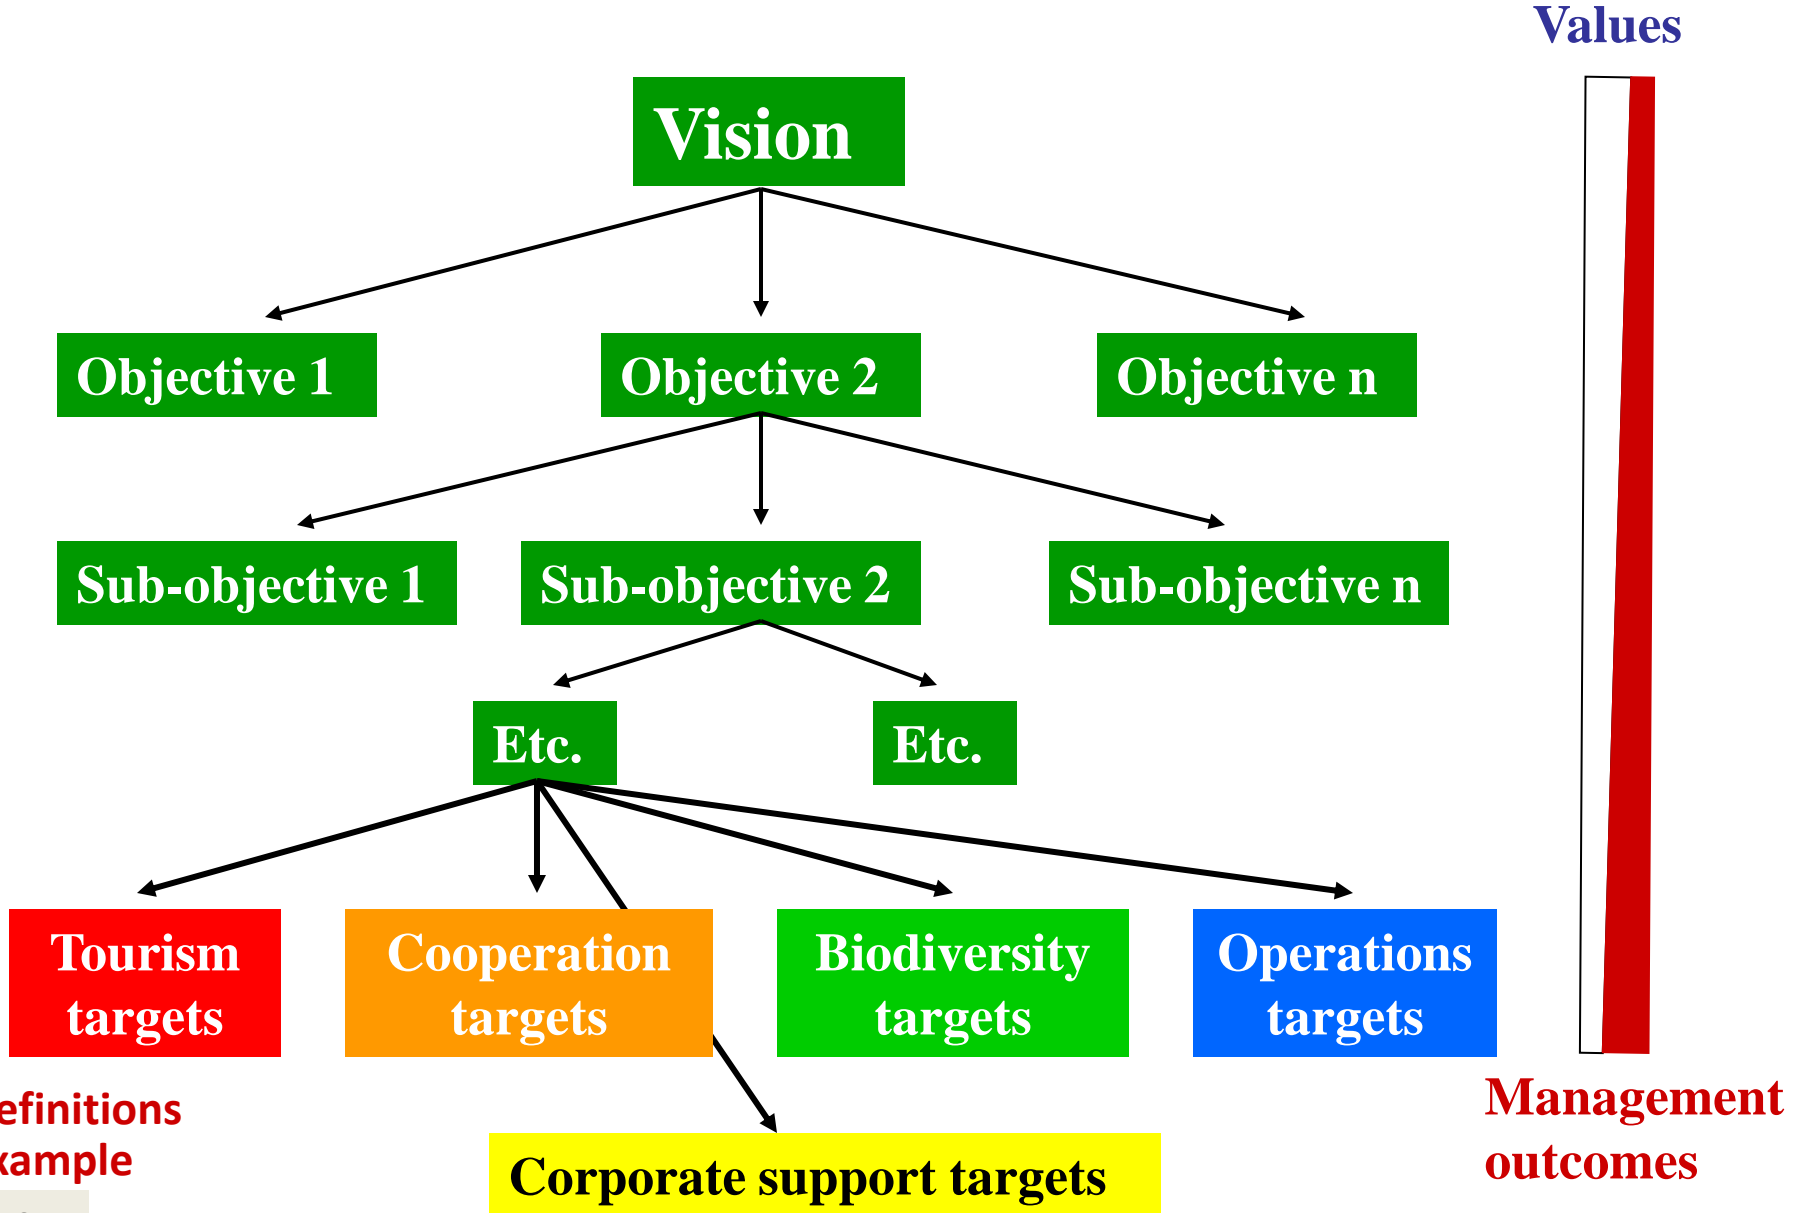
Values

Vision

Objective 1

Objective 2

Objective n

Sub-objective 1

Sub-objective 2

Sub-objective n

Etc.

Etc.

Tourism targets

Cooperation targets

Biodiversity targets

Operations targets

efinitions

xample

Corporate support targets

Management outcomes